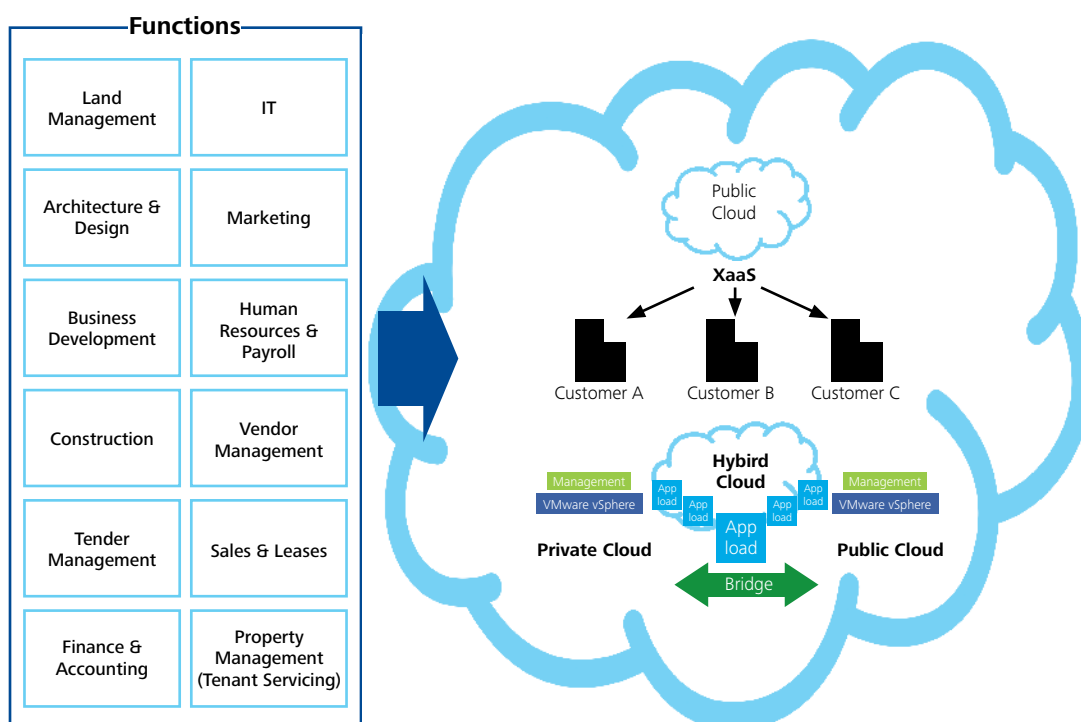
Functions

Land Management

IT

Architecture & Design

Marketing

Business Development

Human Resources & Payroll

Construction

Vendor Management

Tender Management

Sales & Leases

Finance & Accounting

Property Management (Tenant Servicing)

Public Cloud

XaaS

Customer A

Customer B

Customer C

Hybird Cloud

Management

VMware vSphere

App load

App load

App load

App load

App load

App load

Management

VMware vSphere

Private Cloud

Public Cloud

Bridge